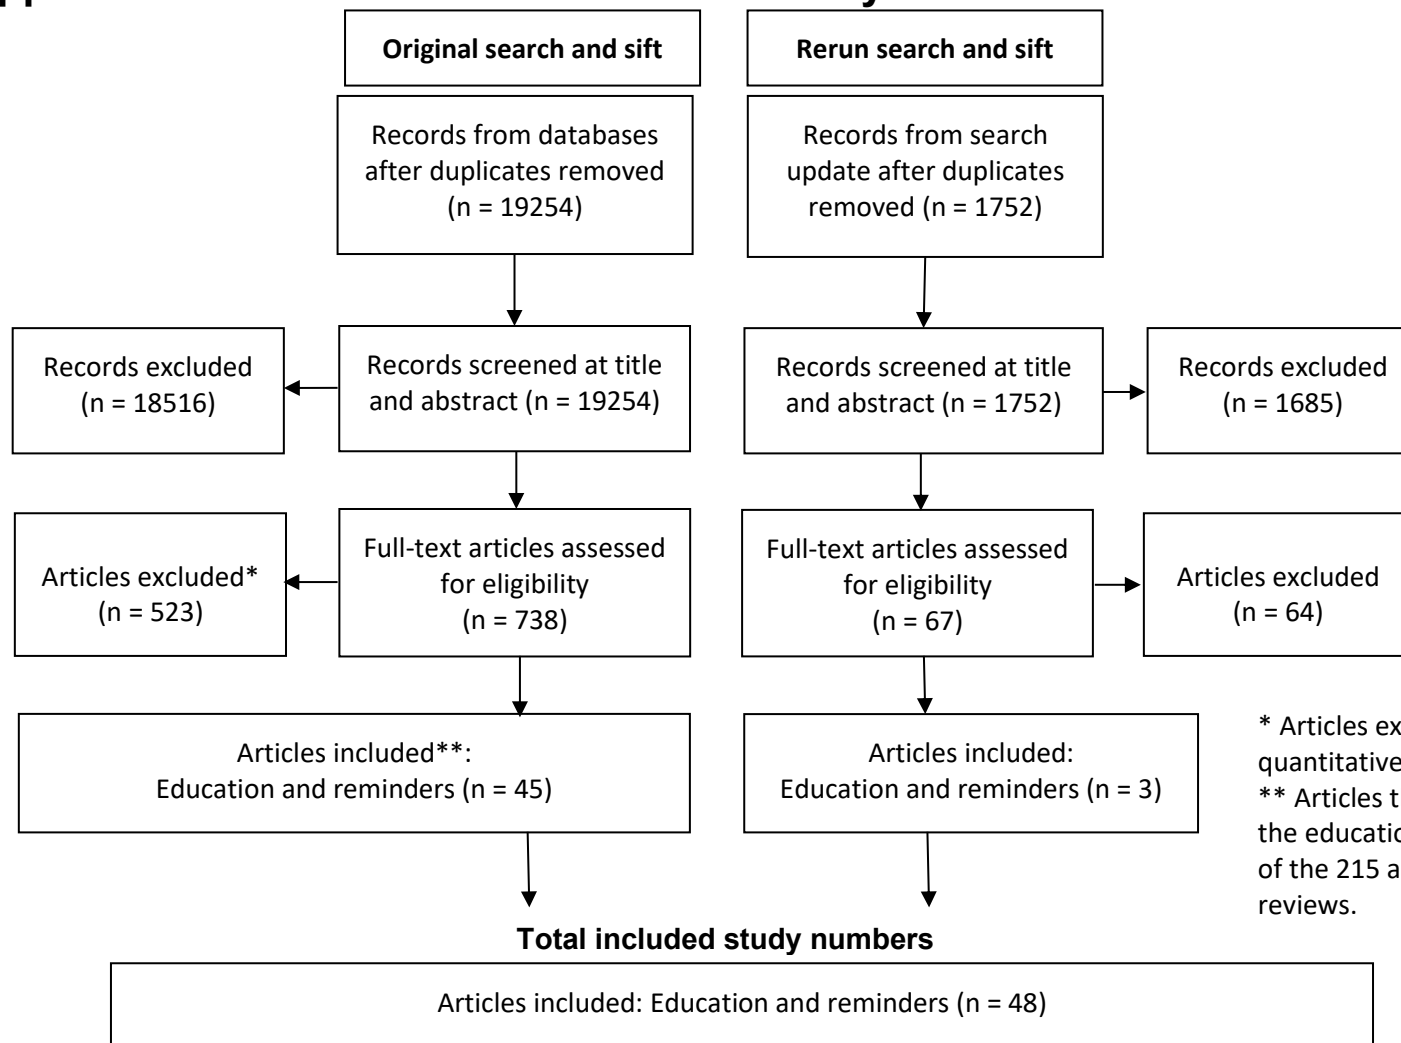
Original search and sift

Rerun search and sift

Records from databases after duplicates removed (n = 19254)

Records from search update after duplicates removed (n = 1752)

Records excluded (n = 18516)

Records screened at title and abstract (n = 19254)

Records screened at title and abstract (n = 1752)

Records excluded (n = 1685)

Articles excluded* (n = 523)

Full-text articles assessed for eligibility (n = 738)

Full-text articles assessed for eligibility (n = 67)

Articles excluded (n = 64)

Articles included**: Education and reminders (n = 45)

Articles included: Education and reminders (n = 3)

* Articles ex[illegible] quantitative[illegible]
** Articles t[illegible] the educatio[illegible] of the 215 a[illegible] reviews.

Total included study numbers

Articles included: Education and reminders (n = 48)